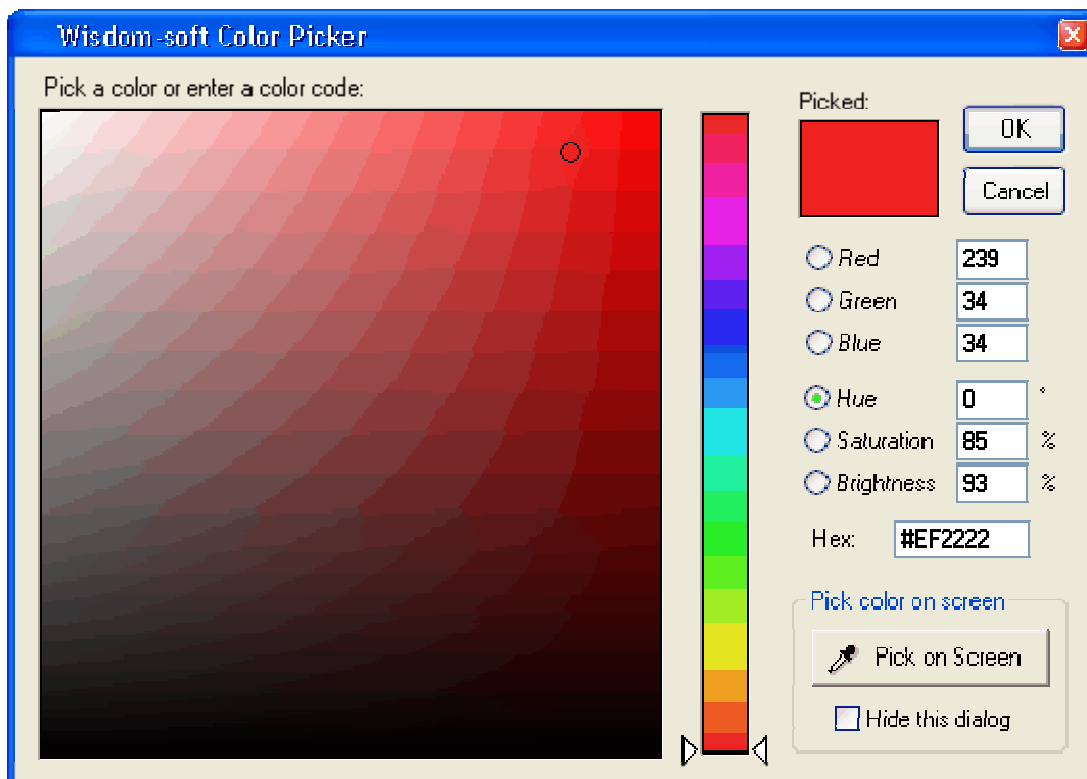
Wisdom-soft Color Picker

Pick a color or enter a color code:

Picked:

OK

Cancel

Red 239

Green 34

Blue 34

Hue 0 °

Saturation 85 %

Brightness 93 %

Hex: #EF2222

Pick color on screen

Pick on Screen

Hide this dialog